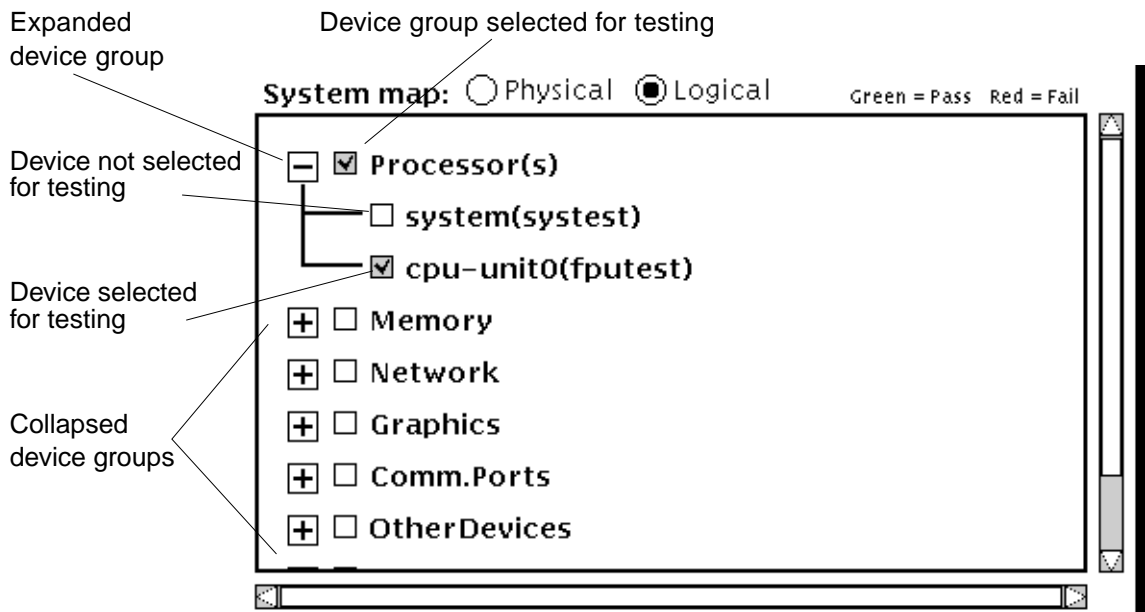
Expanded device group

Device group selected for testing

System map: Physical Logical

Green = Pass Red = Fail

Device not selected for testing

Processor(s)

system(systest)

cpu-unit0(fputest)

Device selected for testing

Memory

Network

Collapsed device groups

Graphics

Comm.Ports

OtherDevices